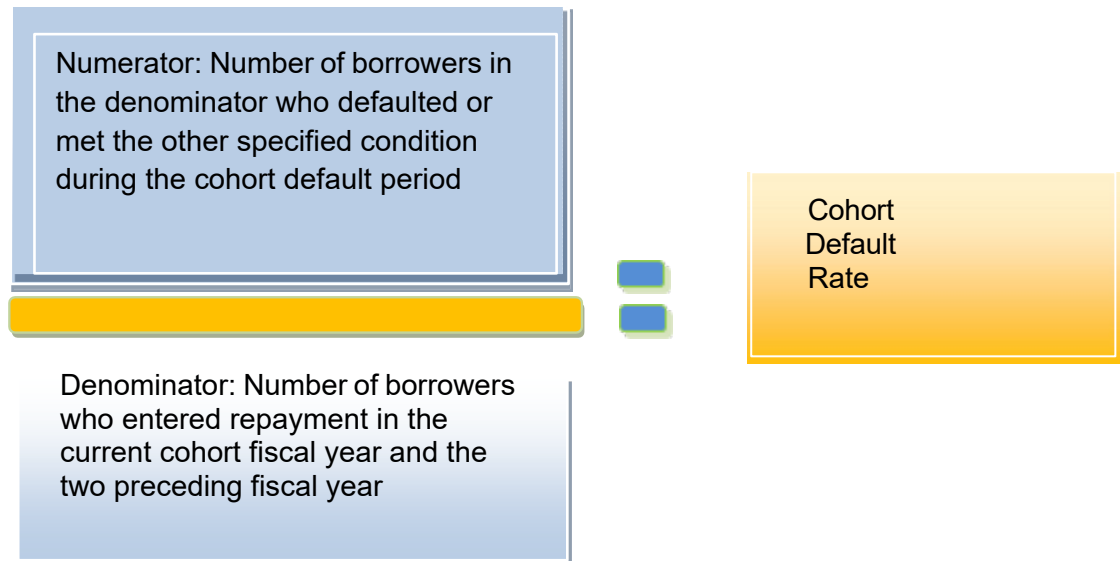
Numerator: Number of borrowers in the denominator who defaulted or met the other specified condition during the cohort default period

Denominator: Number of borrowers who entered repayment in the current cohort fiscal year and the two preceding fiscal year

Cohort Default Rate